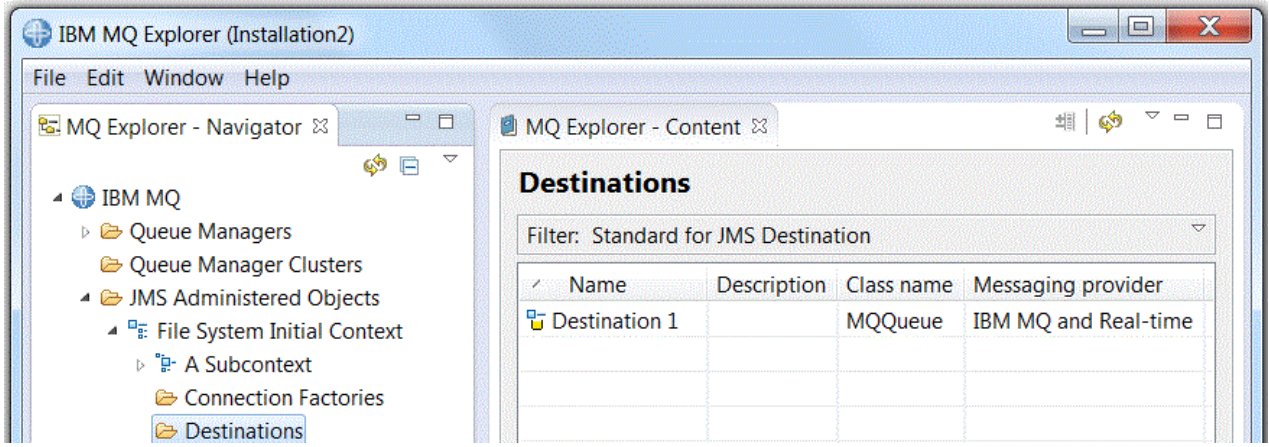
IBM MQ Explorer (Installation2)

File Edit Window Help

MQ Explorer - Navigator

IBM MQ
Queue Managers
Queue Manager Clusters
JMS Administered Objects
File System Initial Context
A Subcontext
Connection Factories
Destinations

MQ Explorer - Content

Destinations

Filter: Standard for JMS Destination

| Name | Description | Class name | Messaging provider |
|---|---|---|---|
| Destination 1 | | MQQueue | IBM MQ and Real-time |